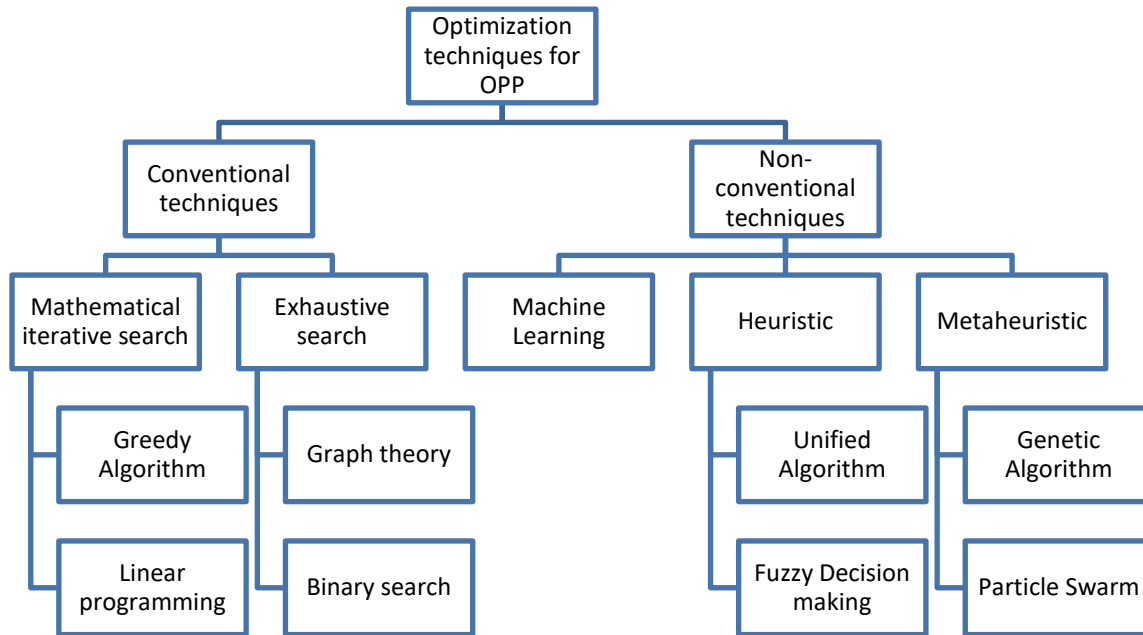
Optimization techniques for OPP

Conventional techniques

Non-conventional techniques

Mathematical iterative search

Exhaustive search

Machine Learning

Heuristic

Metaheuristic

Greedy Algorithm

Linear programming

Graph theory

Binary search

Unified Algorithm

Fuzzy Decision making

Genetic Algorithm

Particle Swarm